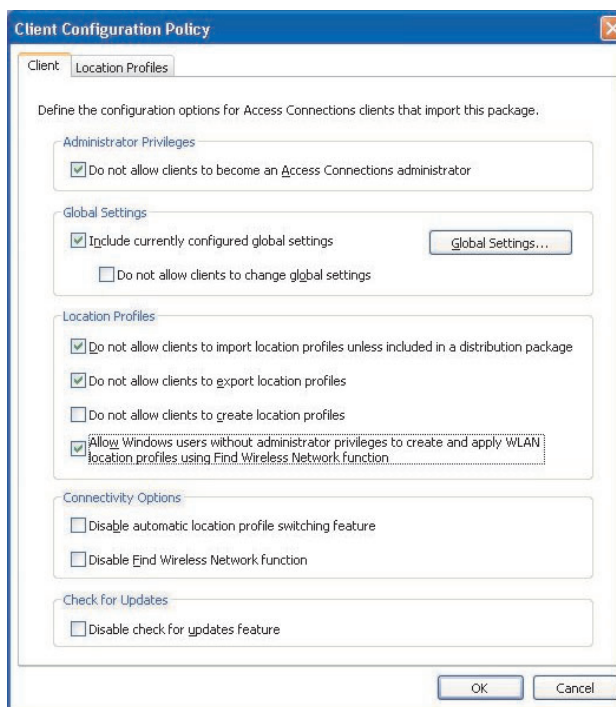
Client Configuration Policy

Client | Location Profiles

Define the configuration options for Access Connections clients that import this package.

Administrator Privileges

Do not allow clients to become an Access Connections administrator

Global Settings

Include currently configured global settings

Global Settings...

Do not allow clients to change global settings

Location Profiles

Do not allow clients to import location profiles unless included in a distribution package

Do not allow clients to export location profiles

Do not allow clients to create location profiles

Allow Windows users without administrator privileges to create and apply WLAN location profiles using Find Wireless Network function

Connectivity Options

Disable automatic location profile switching feature

Disable Find Wireless Network function

Check for Updates

Disable check for updates feature

OK

Cancel